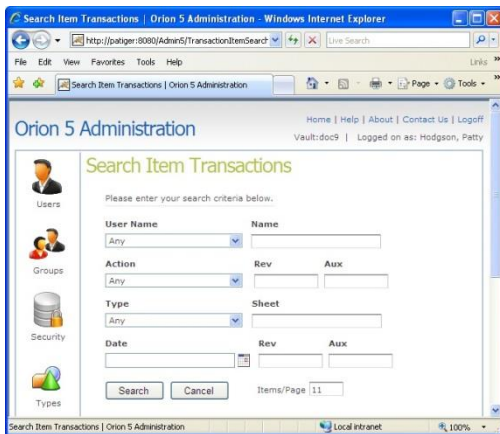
Search Item Transactions | Orion 5 Administration - Windows Internet Explorer

http://patiger:8080/Admin5/TransactionItemSearch

Live Search

File Edit View Favorites Tools Help

Links »

Search Item Transactions | Orion 5 Administration

Page ▾ Tools ▾

Orion 5 Administration

Home | Help | About | Contact Us | Logoff

Vault:doc9 | Logged on as: Hodgson, Patty

Users

Groups

Security

Types

Search Item Transactions

Please enter your search criteria below.

User Name

Any

Name

Action

Any

Rev

Aux

Type

Any

Sheet

Date

Rev

Aux

Search

Cancel

Items/Page 11

Search Item Transactions | Orion 5 Administration

Local intranet

100%